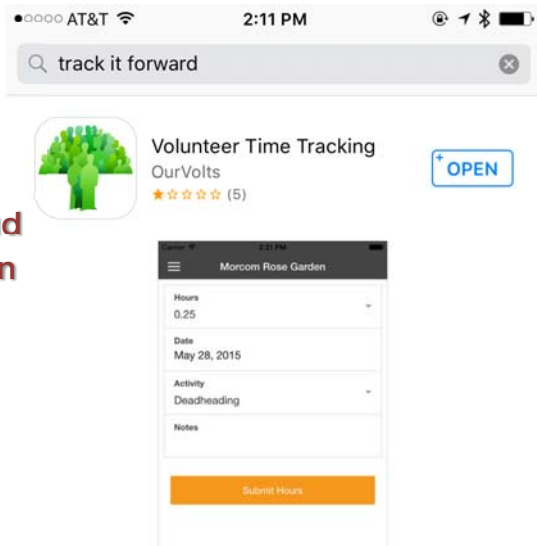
●○○○○ AT&T 2:11 PM

track it forward

Volunteer Time Tracking
OurVolts
★☆☆☆☆ (5)

OPEN

d
n

Carrier 2:21 PM
Morcom Rose Garden

Hours
0.25

Date
May 28, 2015

Activity
Deadheading

Notes

Submit Hours